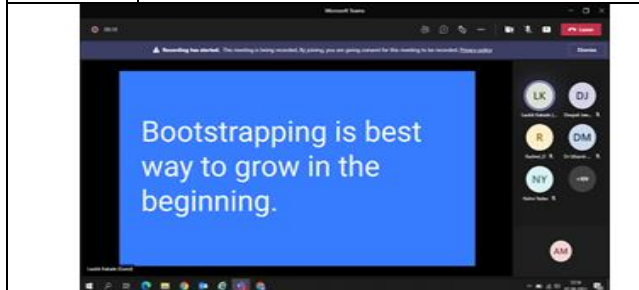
Microsoft Teams

Leave

Recording has started. This meeting is being recorded. By joining, you are giving consent for this meeting to be recorded. Privacy policy

Dismiss

Bootstrapping is best way to grow in the beginning.

LK

DJ

R

DM

NY

+44

AM